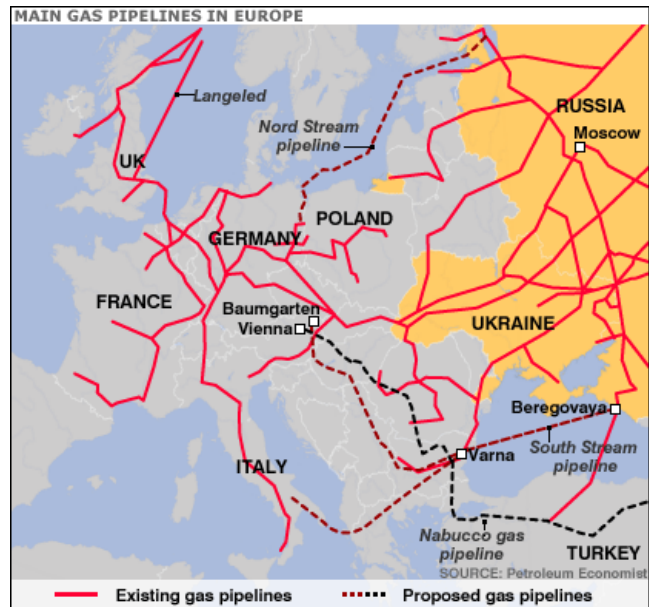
MAIN GAS PIPELINES IN EUROPE

Langeled

Nord Stream pipeline

RUSSIA

Moscow

UK

POLAND

GERMANY

FRANCE

Baumgarten

Vienna

UKRAINE

Beregovaya

South Stream pipeline

Varna

ITALY

Nabucco gas pipeline

TURKEY

SOURCE: Petroleum Economist

Existing gas pipelines

Proposed gas pipelines